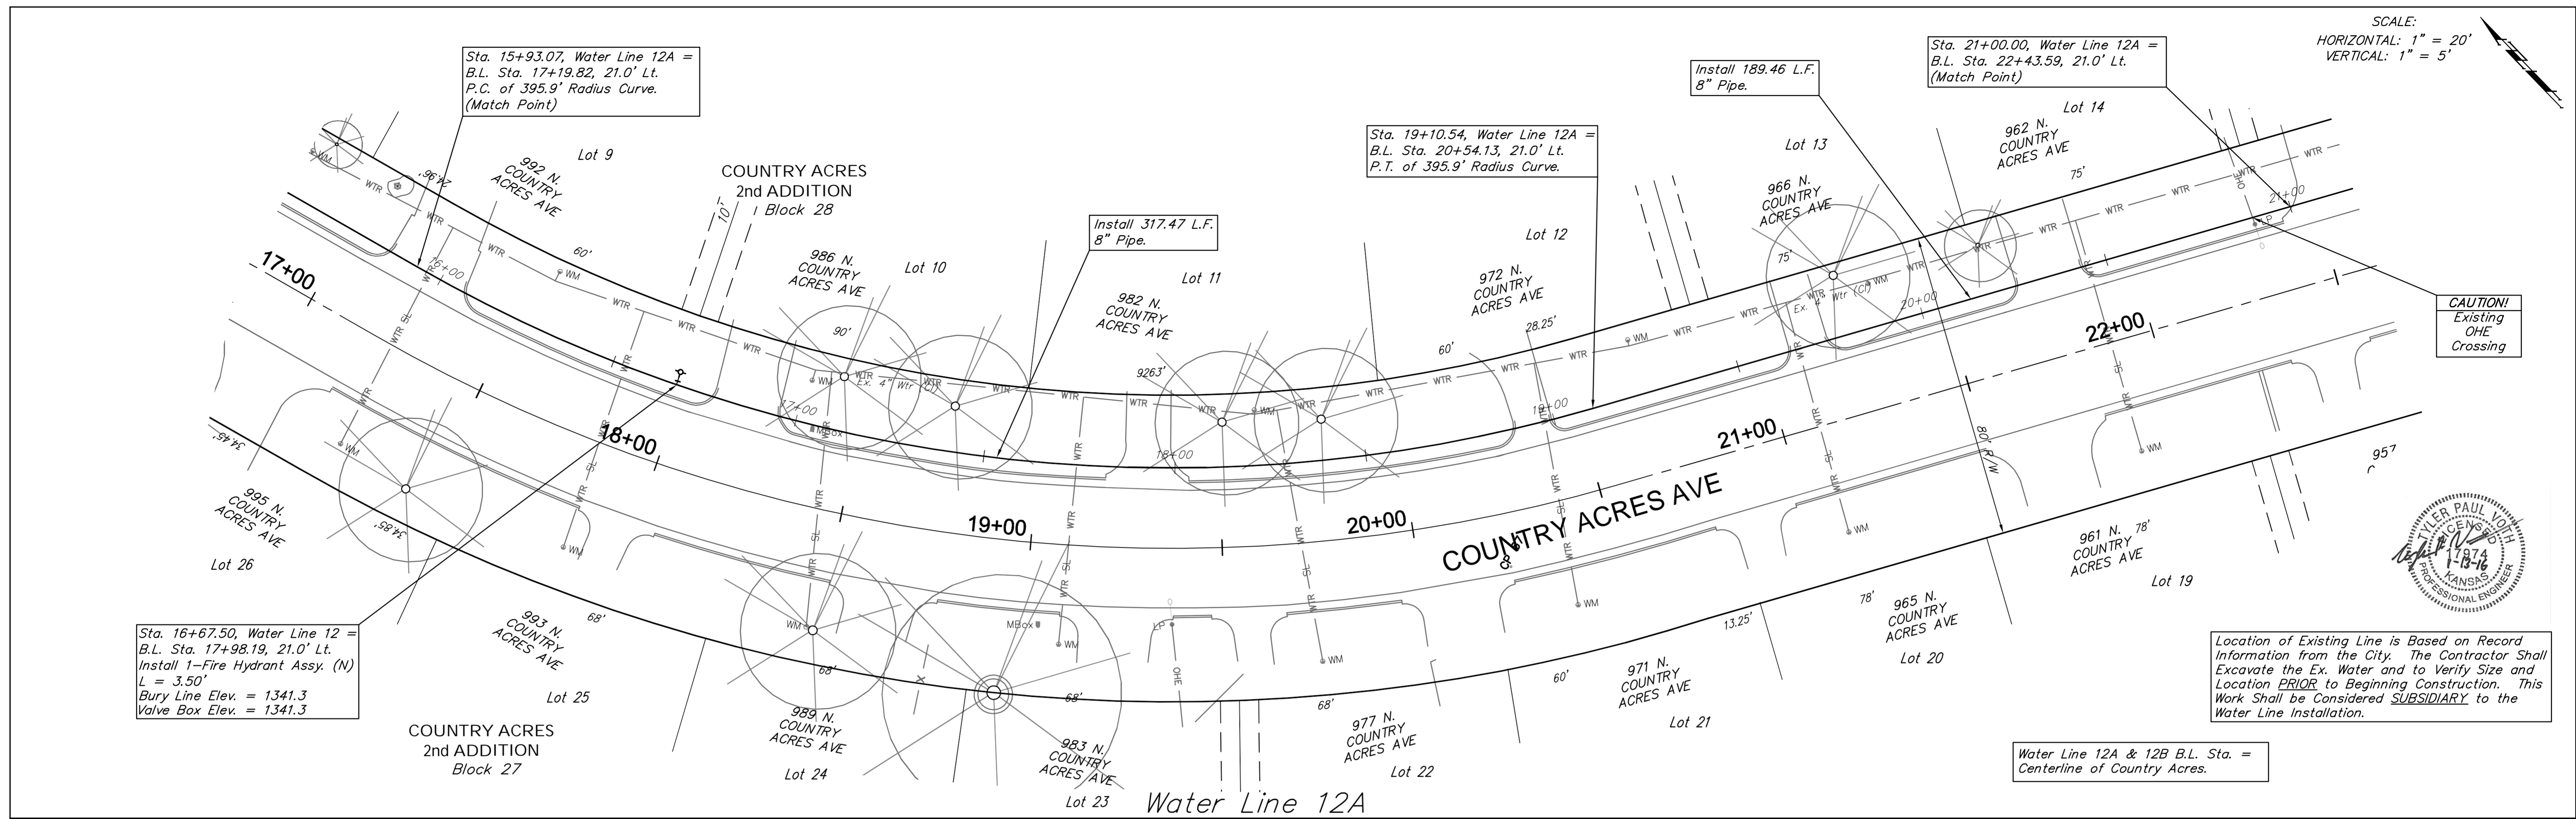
Sta. 15+93.07, Water Line 12A = B.L. Sta. 17+19.82, 21.0' Lt. P.C. of 395.9' Radius Curve. (Match Point)

Sta. 21+00.00, Water Line 12A = B.L. Sta. 22+43.59, 21.0' Lt. (Match Point)

SCALE: HORIZONTAL: 1" = 20' VERTICAL: 1" = 5'

Install 189.46 L.F. 8" Pipe.

Sta. 19+10.54, Water Line 12A = B.L. Sta. 20+54.13, 21.0' Lt. P.T. of 395.9' Radius Curve.

Install 317.47 L.F. 8" Pipe.

COUNTRY ACRES 2nd ADDITION Block 28

Lot 9

992 N. COUNTRY ACRES AVE

Lot 10

986 N. COUNTRY ACRES AVE

Lot 11

982 N. COUNTRY ACRES AVE

Lot 12

972 N. COUNTRY ACRES AVE

Lot 13

966 N. COUNTRY ACRES AVE

Lot 14

962 N. COUNTRY ACRES AVE

CAUTION! Existing OHE Crossing

17+00

18+00

19+00

20+00

21+00

22+00

COUNTRY ACRES AVE

80' R/W

995 N. COUNTRY ACRES AVE

Lot 26

993 N. COUNTRY ACRES AVE

Lot 25

989 N. COUNTRY ACRES AVE

Lot 24

983 N. COUNTRY ACRES AVE

Lot 23

977 N. COUNTRY ACRES AVE

Lot 22

971 N. COUNTRY ACRES AVE

Lot 21

965 N. COUNTRY ACRES AVE

Lot 20

961 N. COUNTRY ACRES AVE

Lot 19

957

Sta. 16+67.50, Water Line 12 = B.L. Sta. 17+98.19, 21.0' Lt. Install 1-Fire Hydrant Assy. (N) L = 3.50' Bury Line Elev. = 1341.3 Valve Box Elev. = 1341.3

COUNTRY ACRES 2nd ADDITION Block 27

Water Line 12A

Location of Existing Line is Based on Record Information from the City. The Contractor Shall Excavate the Ex. Water and to Verify Size and Location PRIOR to Beginning Construction. This Work Shall be Considered SUBSIDIARY to the Water Line Installation.

Water Line 12A & 12B B.L. Sta. = Centerline of Country Acres.

TYLER PAUL VOTH LICENSED 17874 1-13-16 KANSAS PROFESSIONAL ENGINEER